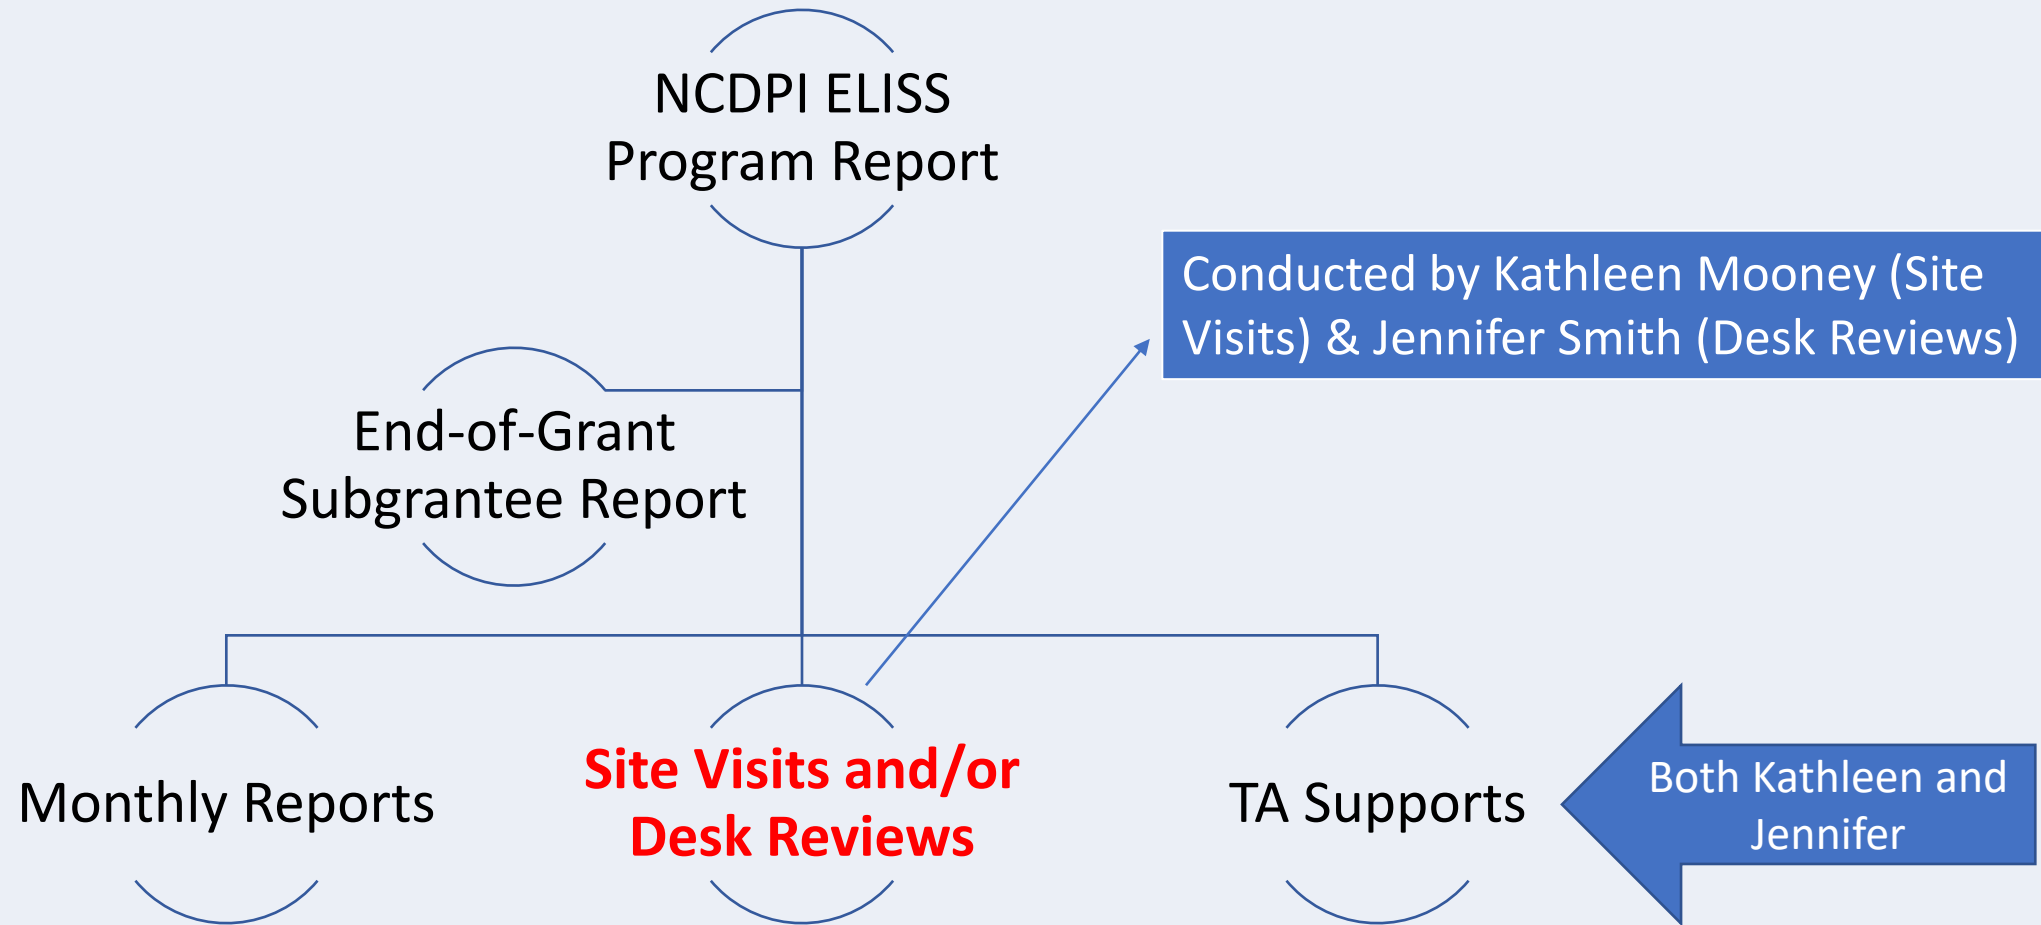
NCDPI ELISS Program Report

Conducted by Kathleen Mooney (Site Visits) & Jennifer Smith (Desk Reviews)

End-of-Grant Subgrantee Report

Monthly Reports

Site Visits and/or Desk Reviews

TA Supports

Both Kathleen and Jennifer